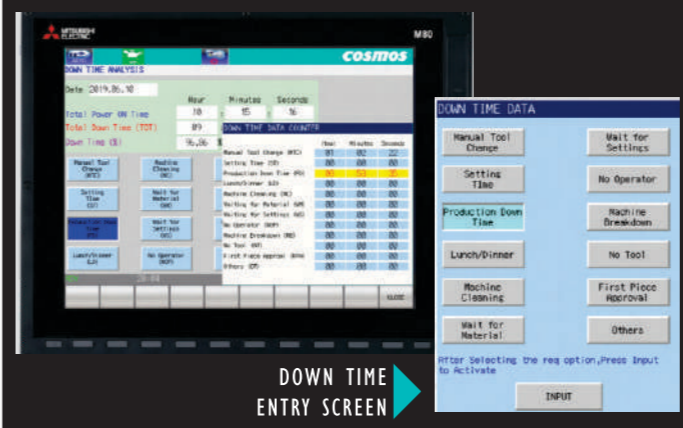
MITSUBISHI ELECTRIC

M80

COSMOS

DOWN TIME ANALYSIS

Date 2019.06.10

| | Hour | Minutes | Seconds |
|---|---|---|---|
| Total Power ON Time | 78 | 15 | 16 |
| Total Down Time (TDT) | 89 | | |
| Down Time (%) | 96.06 | | |

DOWN TIME DATA COUNTER

| | Hour | Minutes | Seconds |
|---|---|---|---|
| Manual Tool Change (MTC) | 01 | 02 | 22 |
| Setting Time (ST) | 00 | 00 | 00 |
| Production Down Time (PD) | 00 | 53 | 35 |
| Lunch/Dinner (LD) | 00 | 00 | 00 |
| Machine Cleaning (MC) | 00 | 00 | 00 |
| Waiting for Material (WM) | 00 | 00 | 00 |
| Waiting for Settings (WS) | 00 | 00 | 00 |
| No Operator (NOP) | 00 | 00 | 00 |
| Machine Breakdown (MB) | 00 | 00 | 00 |
| No Tool (NT) | 00 | 00 | 00 |
| First Piece Approval (FPA) | 00 | 00 | 00 |
| Others (OT) | 00 | 00 | 00 |

Manual Tool Change (MTC)

Machine Cleaning (MC)

Setting Time (ST)

Wait for Material (WM)

Production Down Time (PD)

Wait for Settings (WS)

Lunch/Dinner (LD)

No Operator (NOP)

20:04

CLOSE

DOWN TIME DATA

Manual Tool Change

Wait for Settings

Setting Time

No Operator

Production Down Time

Machine Breakdown

Lunch/Dinner

No Tool

Machine Cleaning

First Piece Approval

Wait for Material

Others

After Selecting the req option,Press Input to Activate

INPUT

DOWN TIME ENTRY SCREEN